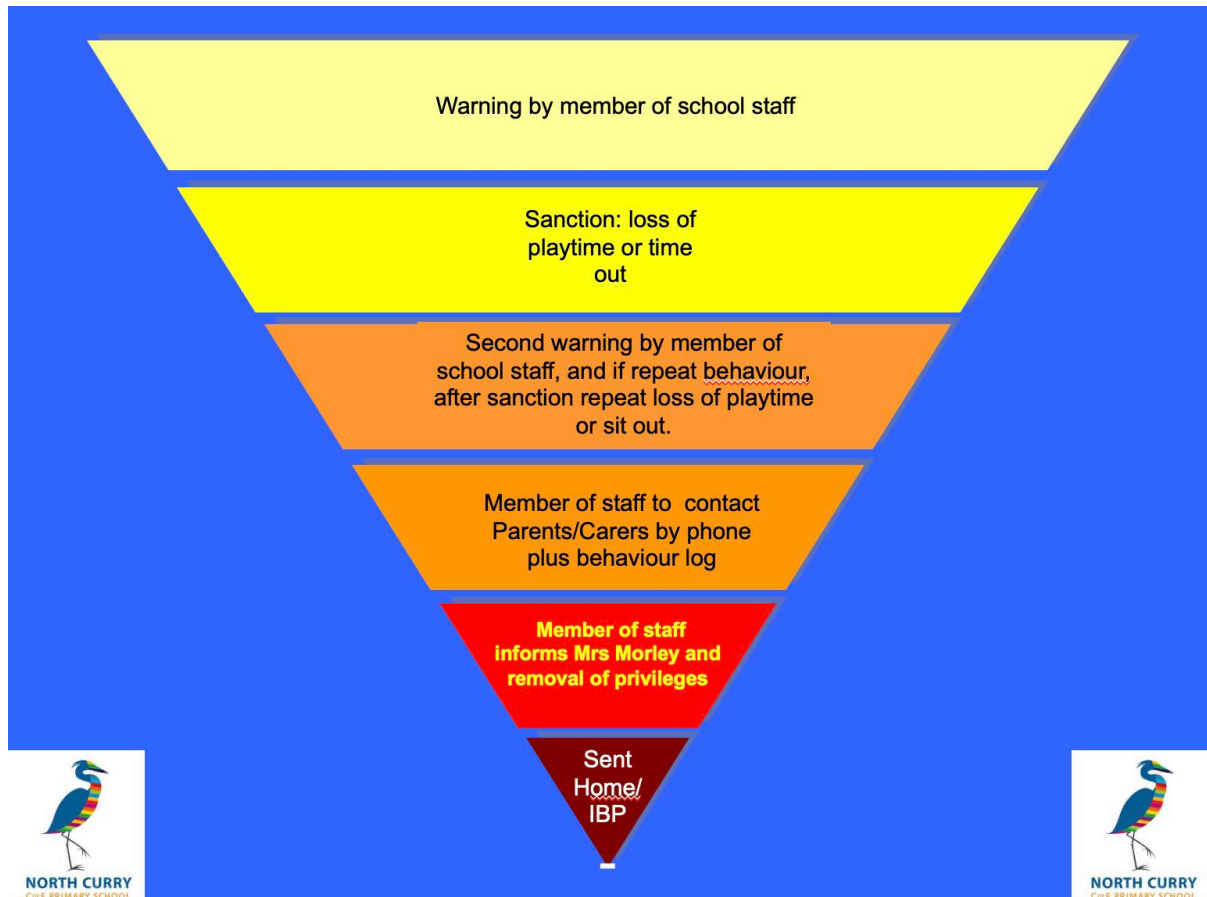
Warning by member of school staff

Sanction: loss of playtime or time out

Second warning by member of school staff, and if repeat behaviour, after sanction repeat loss of playtime or sit out.

Member of staff to contact Parents/Carers by phone plus behaviour log

Member of staff informs Mrs Morley and removal of privileges

Sent Home/ IBP

NORTH CURRY
C of E PRIMARY SCHOOL

NORTH CURRY
C of E PRIMARY SCHOOL